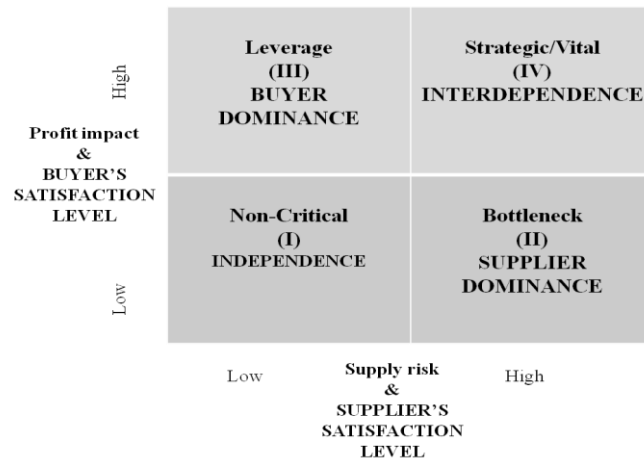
High

Profit impact & BUYER'S SATISFACTION LEVEL

Low

Leverage (III) BUYER DOMINANCE

Strategic/Vital (IV) INTERDEPENDENCE

Non-Critical (I) INDEPENDENCE

Bottleneck (II) SUPPLIER DOMINANCE

Low

Supply risk & SUPPLIER'S SATISFACTION LEVEL

High